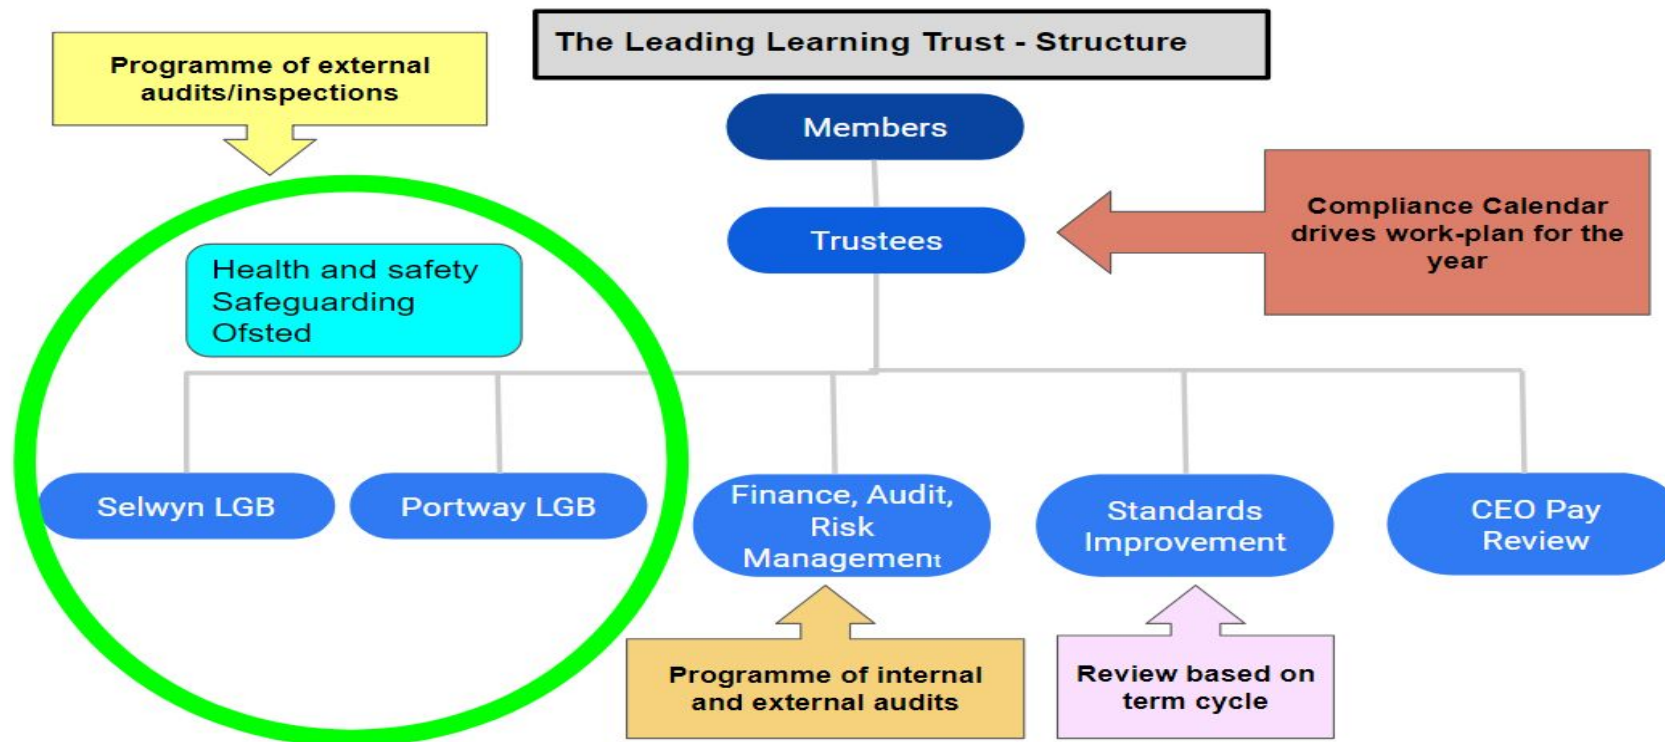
The Leading Learning Trust - Structure

Programme of external audits/inspections

Members

Trustees

Compliance Calendar drives work-plan for the year

Health and safety
Safeguarding
Ofsted

Selwyn LGB

Portway LGB

Finance, Audit, Risk Management

Standards Improvement

CEO Pay Review

Programme of internal and external audits

Review based on term cycle